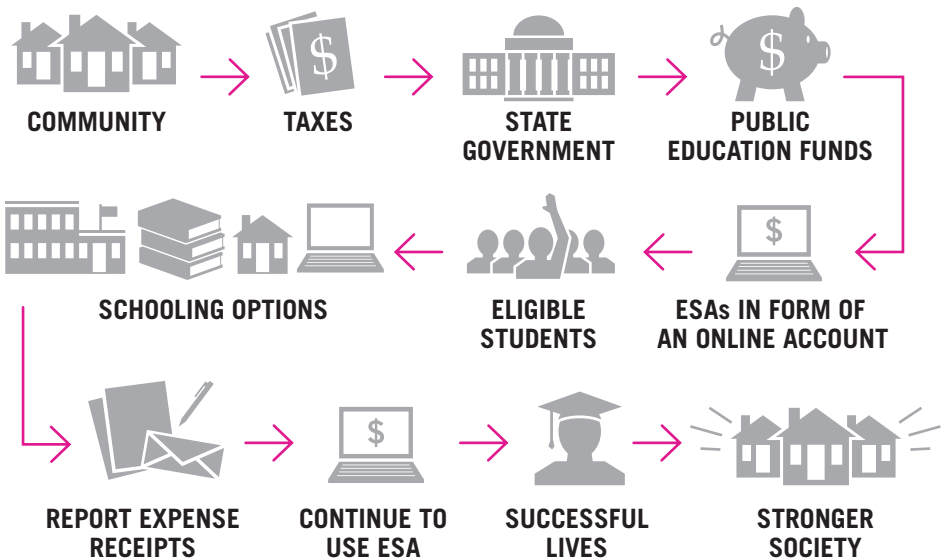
COMMUNITY

$

TAXES

STATE GOVERNMENT

$

PUBLIC EDUCATION FUNDS

SCHOOLING OPTIONS

ELIGIBLE STUDENTS

$

ESAs IN FORM OF AN ONLINE ACCOUNT

REPORT EXPENSE RECEIPTS

$

CONTINUE TO USE ESA

SUCCESSFUL LIVES

STRONGER SOCIETY